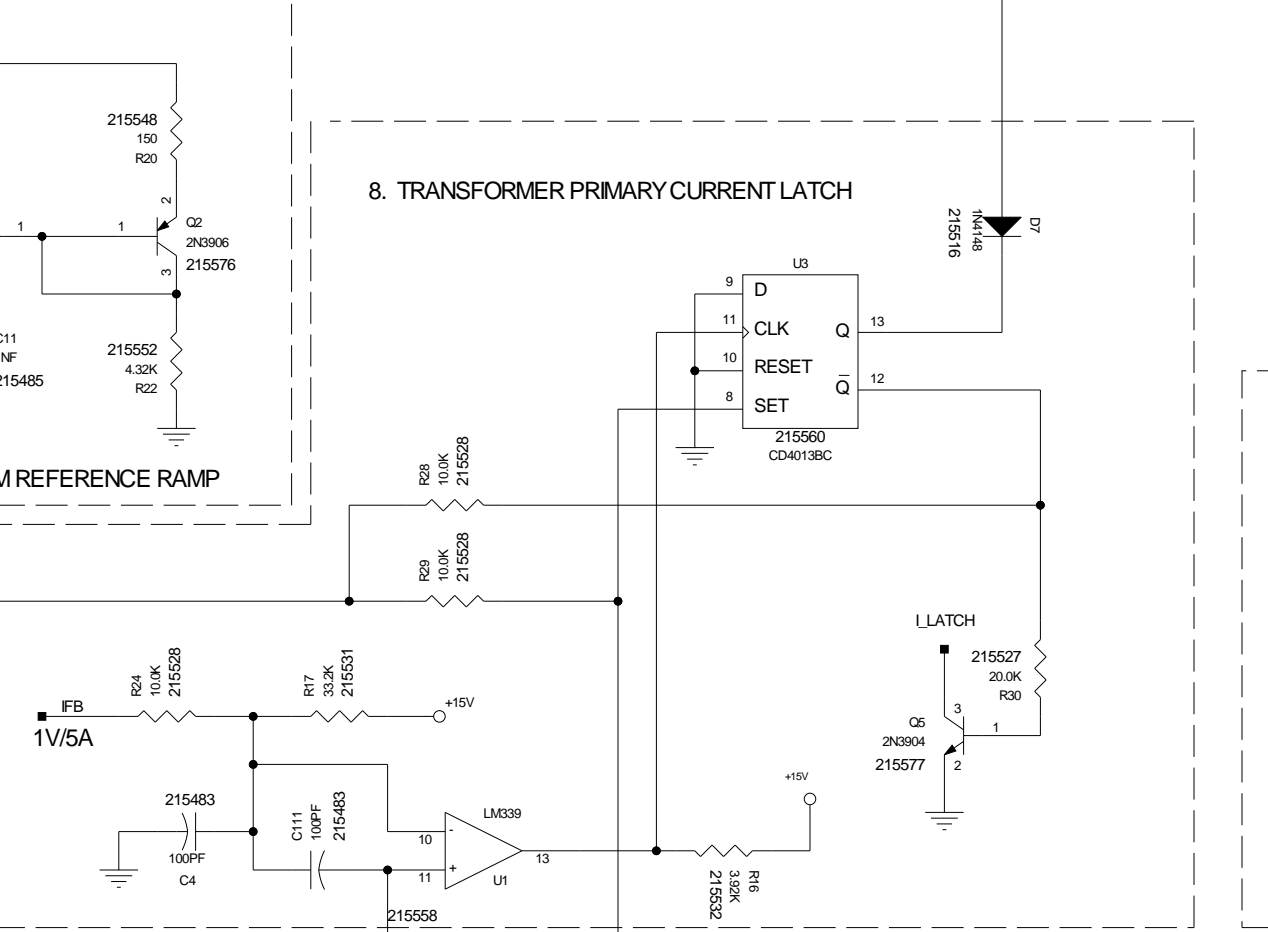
215548
150
R20

2

1

1

Q2
2N3906
215576

3

C11
NF
215485

215552
4.32K
R22

M REFERENCE RAMP

8. TRANSFORMER PRIMARY CURRENT LATCH

215516
1N4148
D7

U3

9
D

11
CLK
Q
13

10
RESET

$\overline{Q}$
12

8
SET

215560
CD4013BC

R28
10.0K
215528

R29
10.0K
215528

I_LATCH

215527
20.0K
R30

3

Q5
2N3904
215577

1

2

IFB
1V/5A

R24
10.0K
215528

R17
33.2K
215531

+15V

215483

C111
100PF
215483

100PF
C4

LM339

10
-

11
+

13

U1

+15V

R16
3.92K
215532

215558